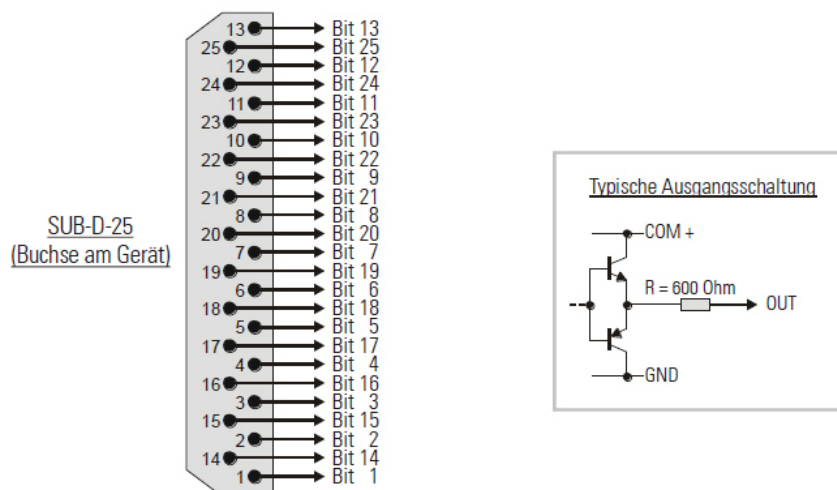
SUB-D-25
(Buchse am Gerät)

13 Bit 13
25 Bit 25
12 Bit 12
24 Bit 24
11 Bit 11
23 Bit 23
10 Bit 10
22 Bit 22
9 Bit 9
21 Bit 21
8 Bit 8
20 Bit 20
7 Bit 7
19 Bit 19
6 Bit 6
18 Bit 18
5 Bit 5
17 Bit 17
4 Bit 4
16 Bit 16
3 Bit 3
15 Bit 15
2 Bit 2
14 Bit 14
1 Bit 1

Typische Ausgangsschaltung

COM +
R = 600 Ohm
OUT
GND